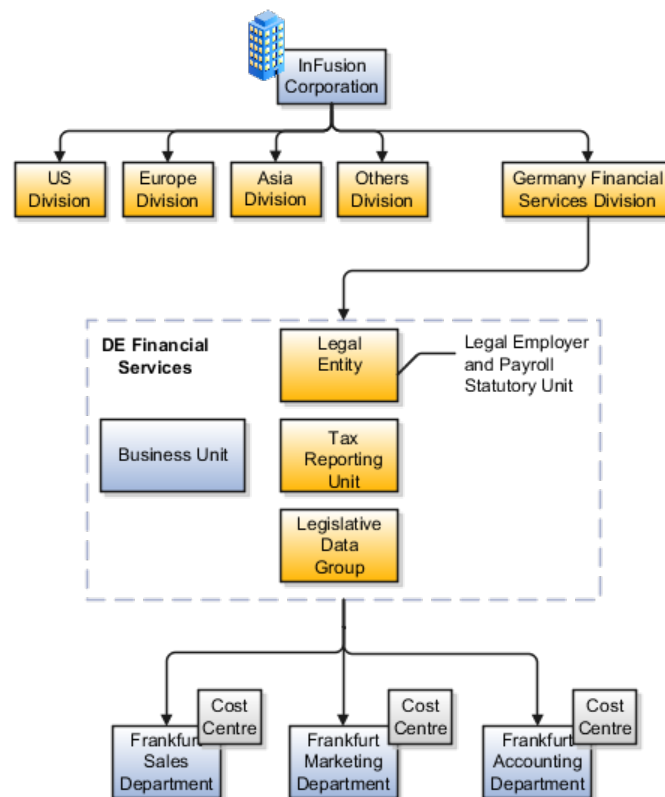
InFusion Corporation

US Division

Europe Division

Asia Division

Others Division

Germany Financial Services Division

DE Financial Services

Legal Entity

Legal Employer and Payroll Statutory Unit

Business Unit

Tax Reporting Unit

Legislative Data Group

Cost Centre

Frankfurt Sales Department

Cost Centre

Frankfurt Marketing Department

Cost Centre

Frankfurt Accounting Department